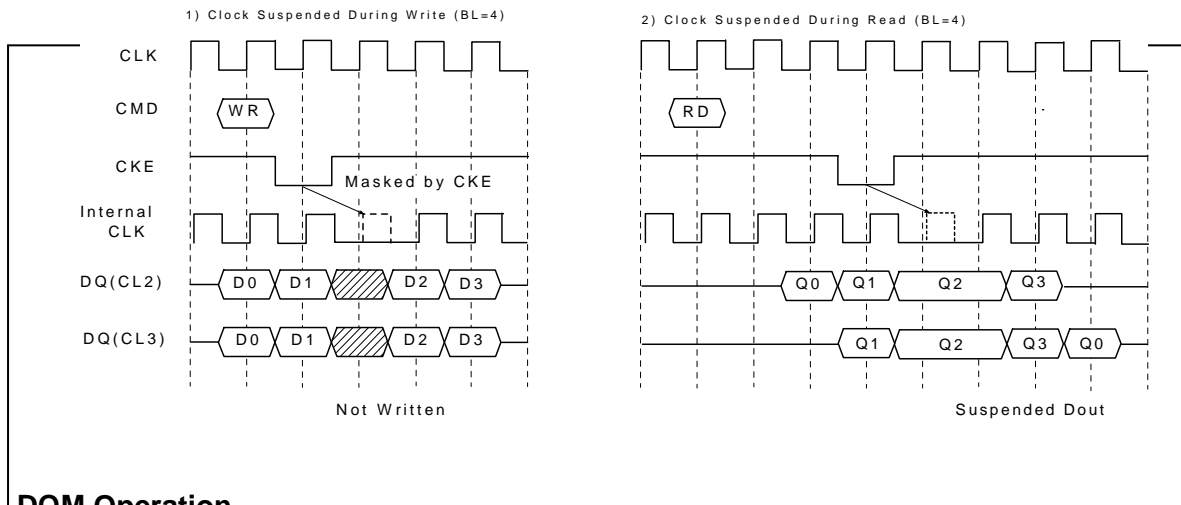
1) Clock Suspended During Write (BL=4)

2) Clock Suspended During Read (BL=4)

CLK

CMD

WR

RD

CKE

Masked by CKE

Internal CLK

DQ(CL2)

D0 D1 D2 D3

Q0 Q1 Q2 Q3

DQ(CL3)

D0 D1 D2 D3

Q1 Q2 Q3 Q0

Not Written

Suspended Dout

DQM Operation